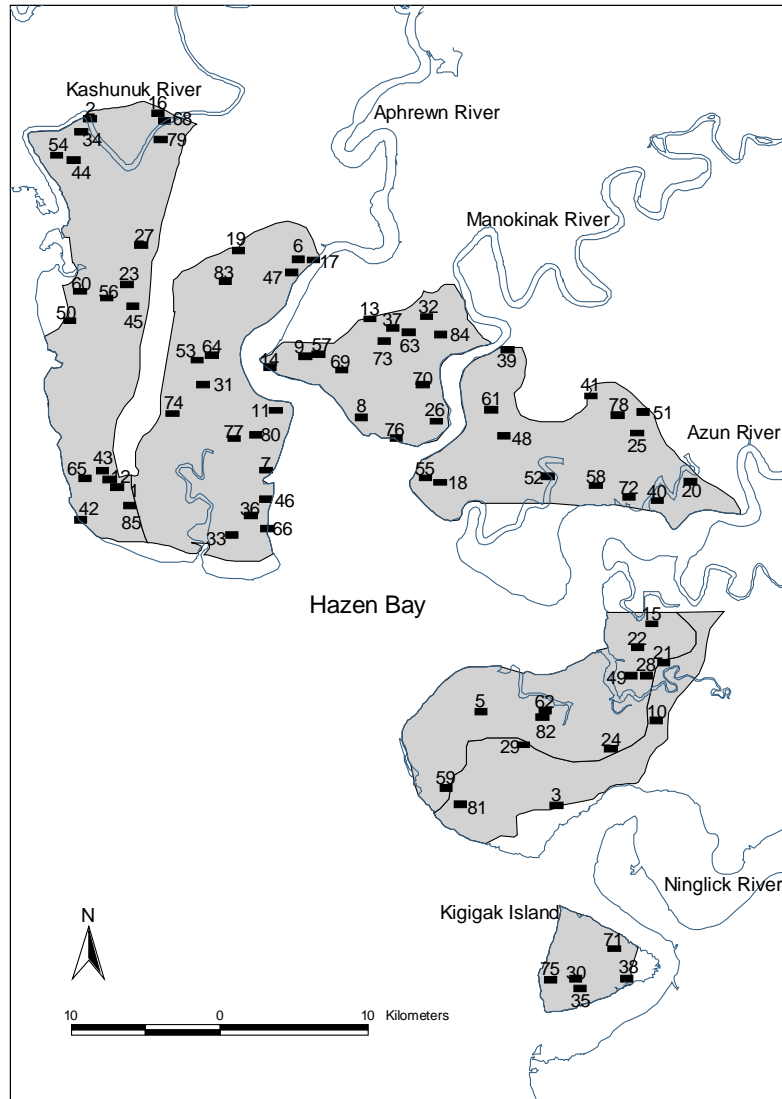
Kashunuk River
2
16
68
34
79
54
44
Aphrewn River
27
19
6
17
47
83
Manokinak River
60
23
56
45
50
13
32
37
84
63
73
53
64
9
57
14
69
39
31
70
74
11
8
26
61
41
78
51
77
80
76
48
25
Azun River
65
43
12
1
7
55
18
52
58
72
40
20
46
42
36
66
85
33
Hazen Bay
15
22
21
28
49
5
62
82
10
29
24
59
81
3
Ninglick River
Kigigak Island
71
75
30
38
35
N
10
0
10
Kilometers